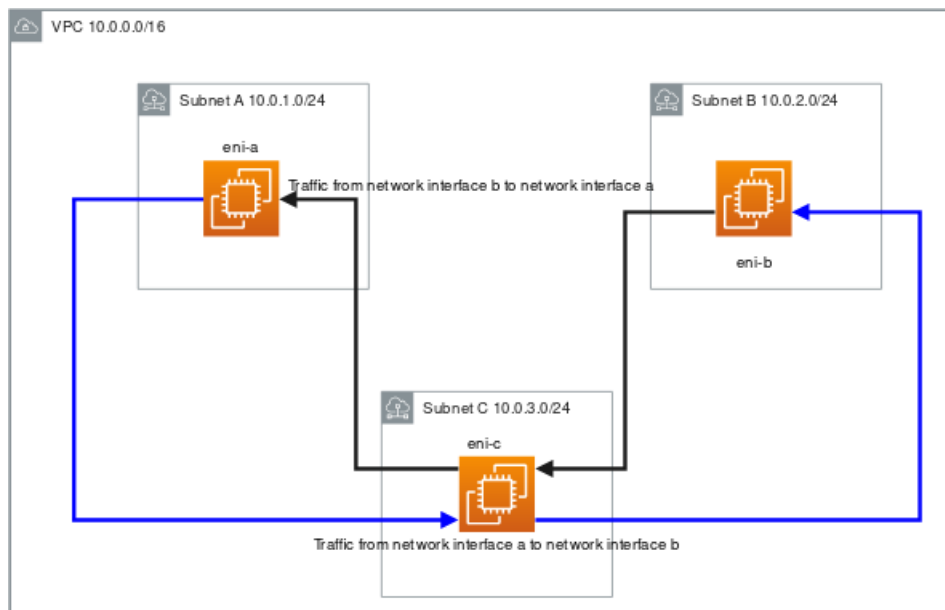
VPC 10.0.0.0/16

Subnet A 10.0.1.0/24

eni-a

Traffic from network interface b to network interface a

Subnet B 10.0.2.0/24

eni-b

Subnet C 10.0.3.0/24

eni-c

Traffic from network interface a to network interface b